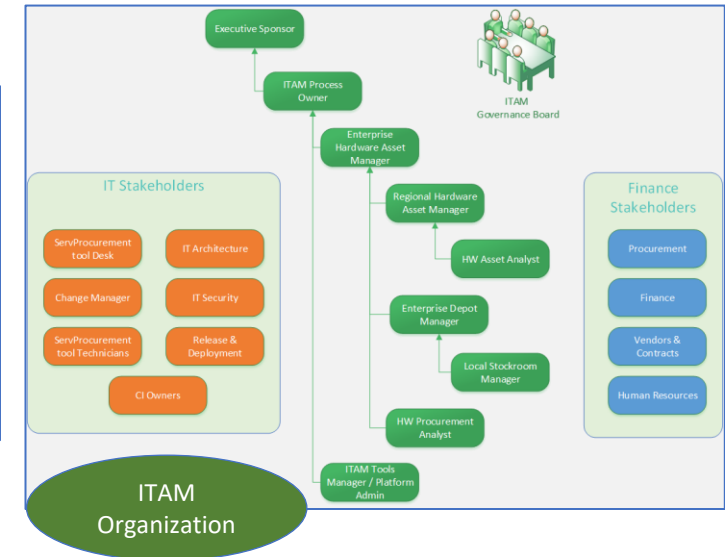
Executive Sponsor

ITAM Process Owner

ITAM Governance Board

Enterprise Hardware Asset Manager

Regional Hardware Asset Manager

HW Asset Analyst

Enterprise Depot Manager

Local Stockroom Manager

HW Procurement Analyst

ITAM Tools Manager / Platform Admin

IT Stakeholders

ServProcurement tool Desk

IT Architecture

Change Manager

IT Security

ServProcurement tool Technicians

Release & Deployment

CI Owners

Finance Stakeholders

Procurement

Finance

Vendors & Contracts

Human Resources

ITAM Organization